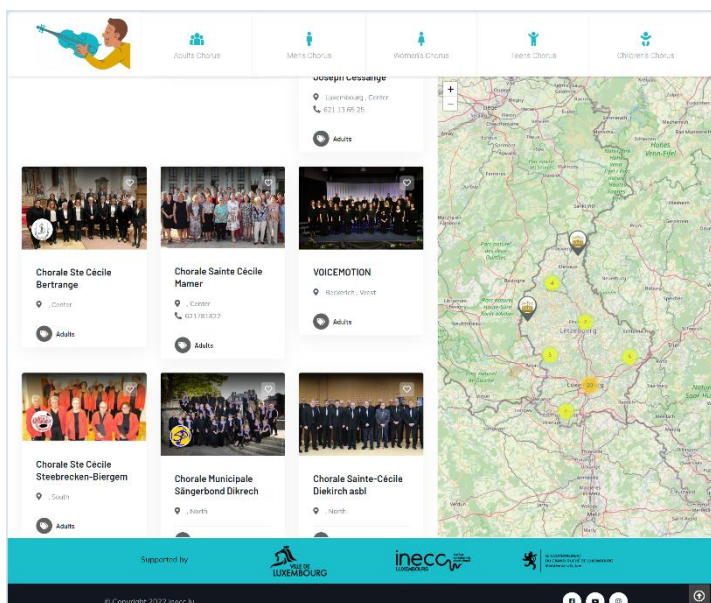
Adults Chorus
Men's Chorus
Women's Chorus
Teens Chorus
Children's Chorus

Joseph Cessange
Luxembourg , Center
621 13 65 25
Adults

Chorale Ste Cécile Bertrange
, Center
Adults

Chorale Sainte Cécile Mamer
, Center
621781422
Adults

VOICEMOTION
Redange , West
Adults

Chorale Ste Cécile Steebrecken-Biergem
, South
Adults

Chorale Municipale Sängerbond Dikrech
, North

Chorale Sainte-Cécile Diekirch asbl
, North

+
−

Liège
Luxembourg

4
2
3
6
23
7

Supported by
VILLE DE LUXEMBOURG
inecc LUXEMBOURG
LE GOUVERNEMENT DU GRAND-DUCHÉ DE LUXEMBOURG

© Copyright 2022 inecc.lu